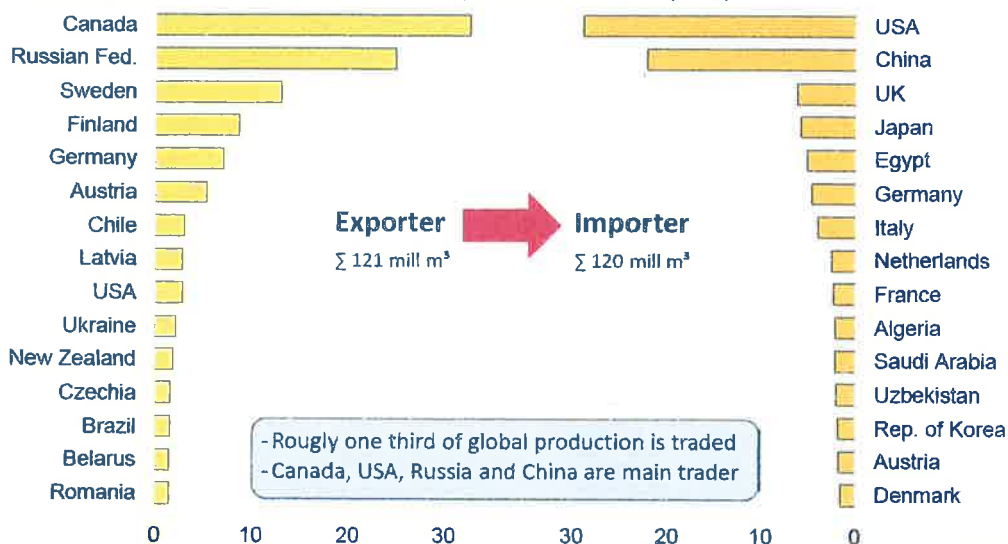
Canada
Russian Fed.
Sweden
Finland
Germany
Austria
Chile
Latvia
USA
Ukraine
New Zealand
Czechia
Brazil
Belarus
Romania

0 10 20 30

Exporter
$\sum$ 121 mill m³

Importer
$\sum$ 120 mill m³

- Rougly one third of global production is traded
- Canada, USA, Russia and China are main trader

USA
China
UK
Japan
Egypt
Germany
Italy
Netherlands
France
Algeria
Saudi Arabia
Uzbekistan
Rep. of Korea
Austria
Denmark

30 20 10 0